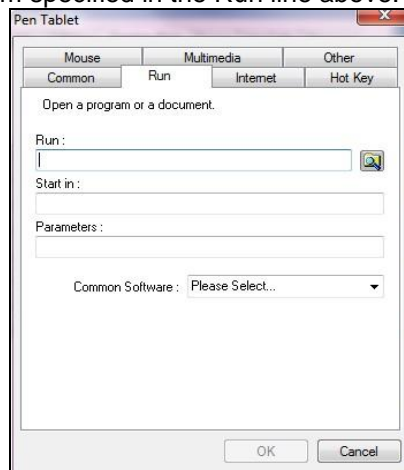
m specified in the Run line above

Pen Tablet

Mouse
Multimedia
Other
Common
Run
Internet
Hot Key

Open a program or a document.

Run :

Start in :

Parameters :

Common Software : Please Select...

OK
Cancel